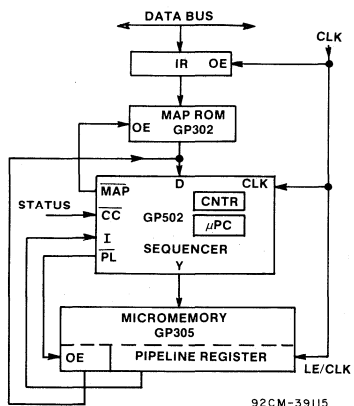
DATA BUS

CLK

IR OE

MAP ROM
GP302
OE

D CLK

$\overline{MAP}$

STATUS

$\overline{CC}$

GP502

CNTR

$\mu$PC

$\overline{I}$

$\overline{PL}$

SEQUENCER

Y

MICROMEMORY
GP305

OE

PIPELINE REGISTER

LE/CLK

92CM-39115